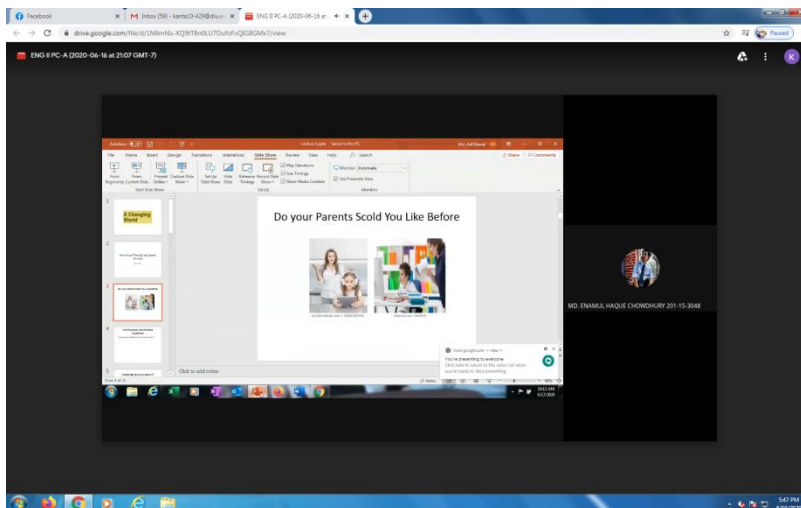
Facebook
Inbox (59) - kanta10-428@diu.e
ENG II PC-A (2020-06-16 at
drive.google.com/file/d/1N6mNs-XQ9tT8n0LU7DufoFvQlG8GMx7/view
Paused
ENG II PC-A (2020-06-16 at 21:07 GMT-7)
K

File Home Insert Design Transitions Animations Slide Show Review View Help Search
Share Comments
From Beginning From Current Slide Present Online Custom Slide Show Set Up Slide Show Hide Slide Rehearse Timings Record Slide Show
Play Narrations Use Timings Show Media Controls
Monitor: Automatic
Use Presenter View
Start Slide Show Set Up Monitors

A Changing World

Do your Parents Scold You Like Before

Click to add notes

meet.google.com
You're presenting to everyone
Click here to return to the video call when you're ready to stop presenting

MD. ENAMUL HAQUE CHOWDHURY 201-15-3048

5:47 PM